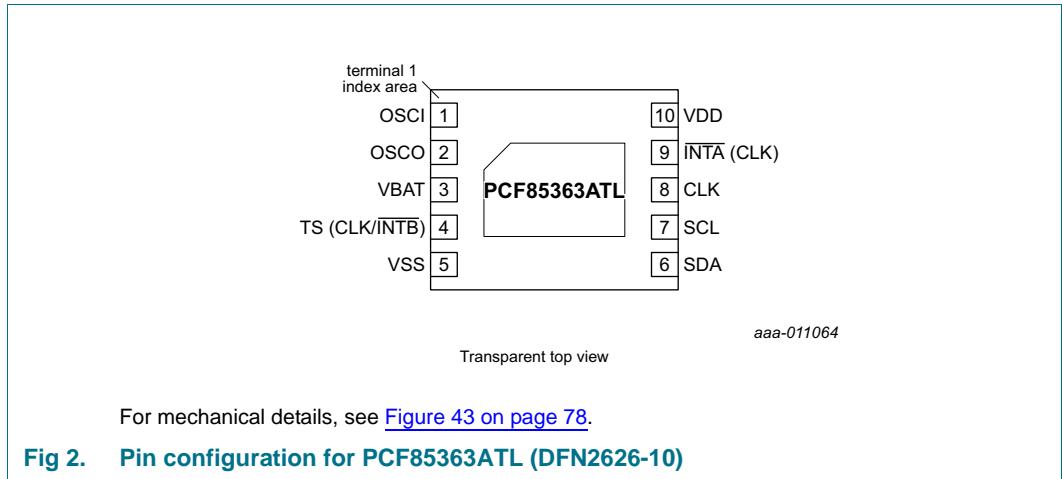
terminal 1 index area

OSCI 1
OSCO 2
VBAT 3
TS (CLK/$\overline{\text{INTB}}$) 4
VSS 5

PCF85363ATL

10 VDD
9 $\overline{\text{INTA}}$ (CLK)
8 CLK
7 SCL
6 SDA

aaa-011064

Transparent top view

For mechanical details, see Figure 43 on page 78.

Fig 2. Pin configuration for PCF85363ATL (DFN2626-10)